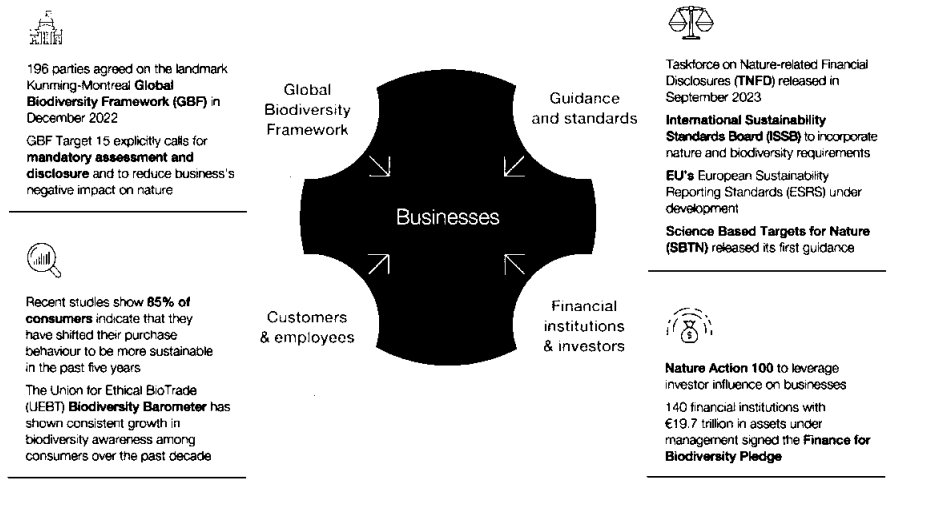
196 parties agreed on the landmark Kunming-Montreal **Global Biodiversity Framework (GBF)** in December 2022

GBF Target 15 explicitly calls for **mandatory assessment and disclosure** and to reduce business's negative impact on nature

Recent studies show **85% of consumers** indicate that they have shifted their purchase behaviour to be more sustainable in the past five years

The Union for Ethical BioTrade (UEBT) **Biodiversity Barometer** has shown consistent growth in biodiversity awareness among consumers over the past decade

Global Biodiversity Framework

Guidance and standards

Businesses

Customers & employees

Financial institutions & investors

Taskforce on Nature-related Financial Disclosures (**TNFD**) released in September 2023

**International Sustainability Standards Board (ISSB)** to incorporate nature and biodiversity requirements

**EU's** European Sustainability Reporting Standards (ESRS) under development

**Science Based Targets for Nature (SBTN)** released its first guidance

**Nature Action 100** to leverage investor influence on businesses

140 financial institutions with €19.7 trillion in assets under management signed the **Finance for Biodiversity Pledge**